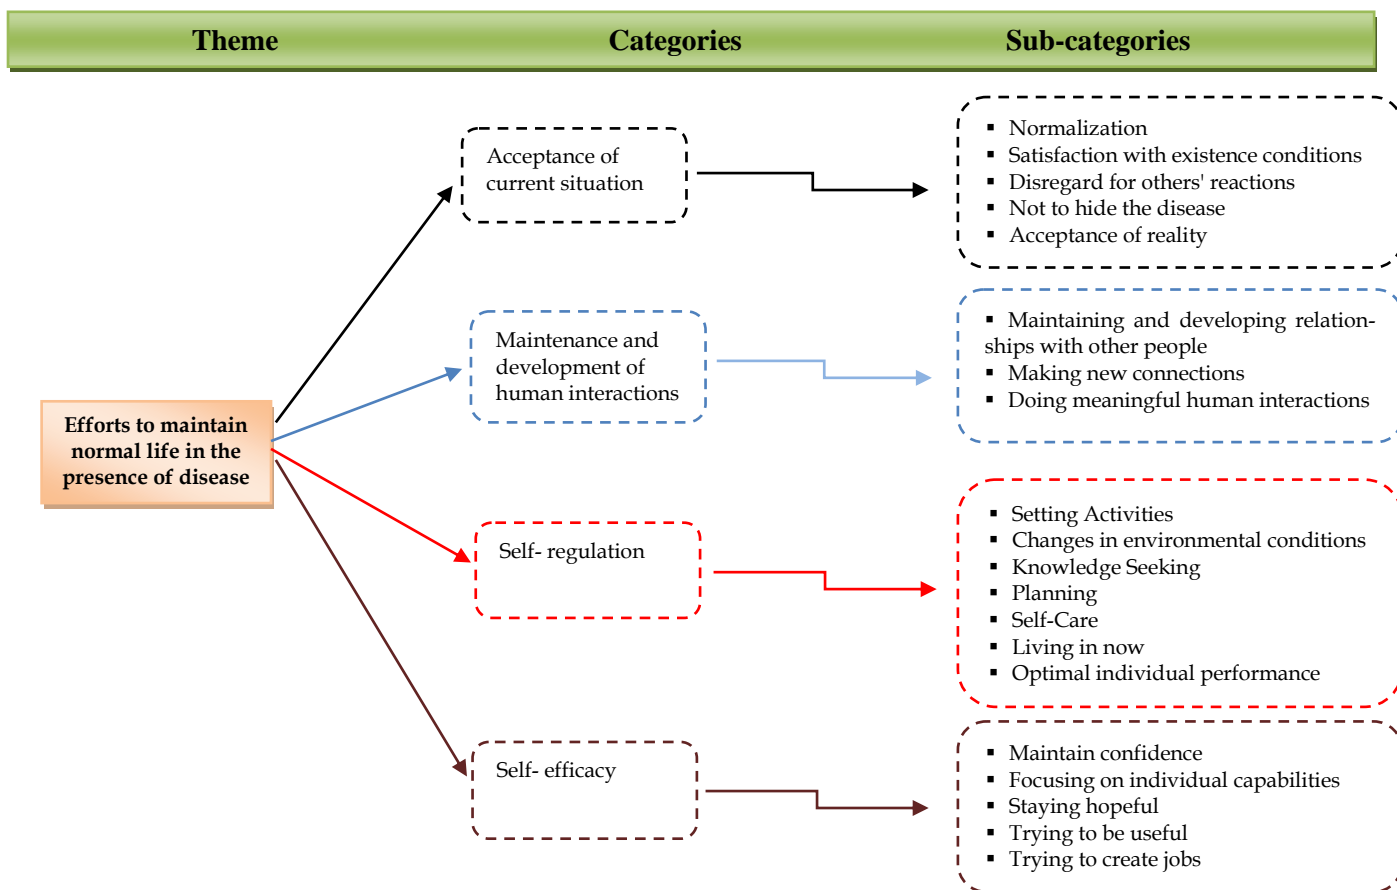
Theme

Categories

Sub-categories

Efforts to maintain normal life in the presence of disease

Acceptance of current situation

- Normalization
- Satisfaction with existence conditions
- Disregard for others' reactions
- Not to hide the disease
- Acceptance of reality

Maintenance and development of human interactions

- Maintaining and developing relationships with other people
- Making new connections
- Doing meaningful human interactions

Self- regulation

- Setting Activities
- Changes in environmental conditions
- Knowledge Seeking
- Planning
- Self-Care
- Living in now
- Optimal individual performance

Self- efficacy

- Maintain confidence
- Focusing on individual capabilities
- Staying hopeful
- Trying to be useful
- Trying to create jobs